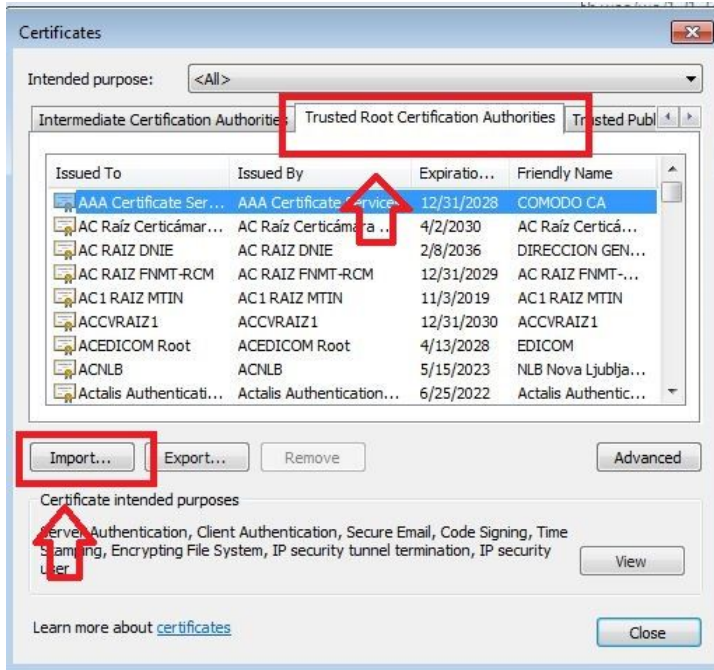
Certificates

Intended purpose: <All>

Intermediate Certification Authorities | Trusted Root Certification Authorities | Trusted Publ

| Issued To | Issued By | Expiratio... | Friendly Name |
|---|---|---|---|
| AAA Certificate Ser... | AAA Certificate Service | 12/31/2028 | COMODO CA |
| AC Raíz Certicámar... | AC Raíz Certicámara ... | 4/2/2030 | AC Raíz Certicá... |
| AC RAIZ DNIE | AC RAIZ DNIE | 2/8/2036 | DIRECCION GEN... |
| AC RAIZ FNMT-RCM | AC RAIZ FNMT-RCM | 12/31/2029 | AC RAIZ FNMT-... |
| AC1 RAIZ MTIN | AC1 RAIZ MTIN | 11/3/2019 | AC1 RAIZ MTIN |
| ACCVRAIZ1 | ACCVRAIZ1 | 12/31/2030 | ACCVRAIZ1 |
| ACEDICOM Root | ACEDICOM Root | 4/13/2028 | EDICOM |
| ACNLB | ACNLB | 5/15/2023 | NLB Nova Ljublja... |
| Actalis Authenticati... | Actalis Authentication... | 6/25/2022 | Actalis Authentic... |

Import... Export... Remove Advanced

Certificate intended purposes

Server Authentication, Client Authentication, Secure Email, Code Signing, Time Stamping, Encrypting File System, IP security tunnel termination, IP security user

View

Learn more about certificates

Close